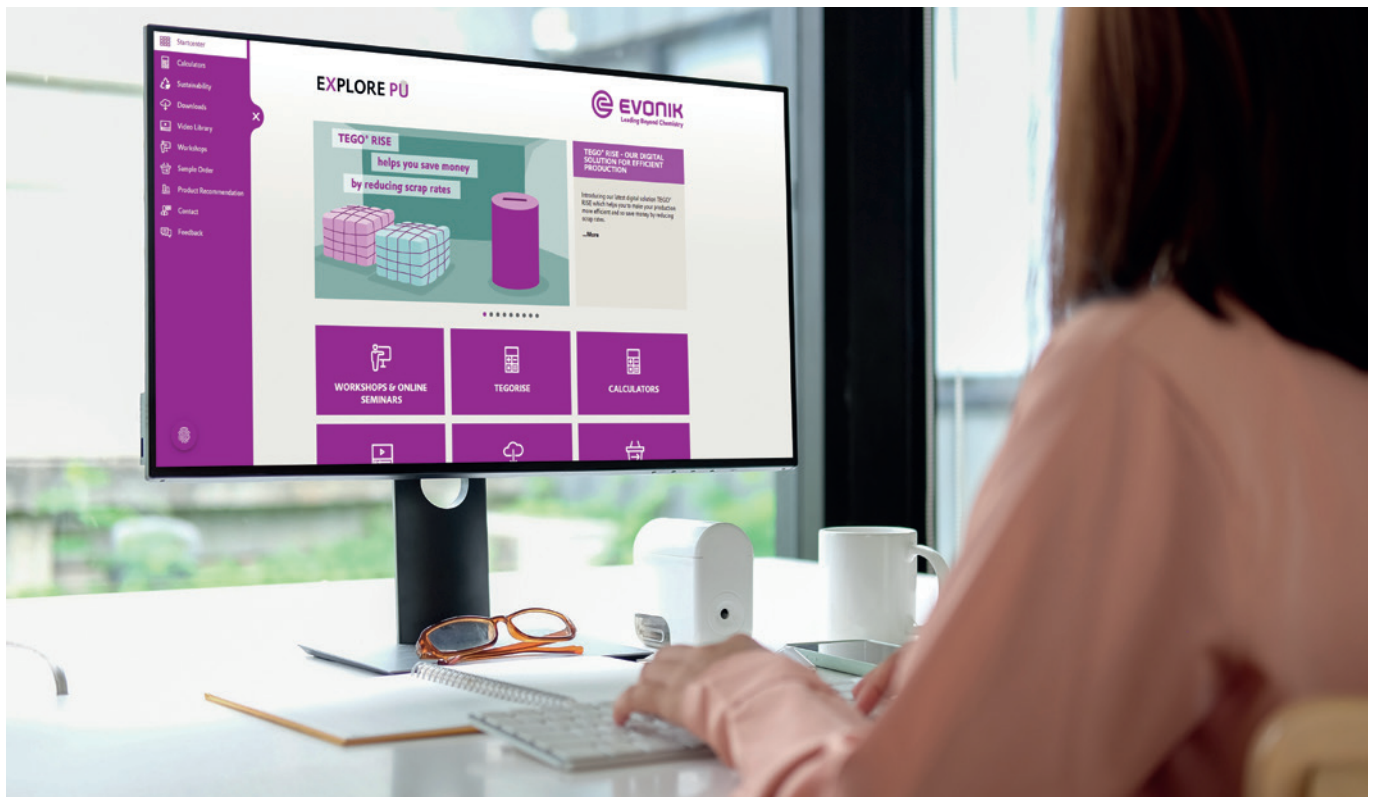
Startcenter
Calculators
Sustainability
Downloads
Video Library
Workshops
Sample Order
Product Recommendation
Contact
Feedback

EXPLORE PU

EVONIK
Leading Beyond Chemistry

TEGO® RISE
helps you save money
by reducing scrap rates

TEGO® RISE - OUR DIGITAL SOLUTION FOR EFFICIENT PRODUCTION

Introducing our latest digital solution TEGO® RISE which helps you to make your production more efficient and to save money by reducing scrap rates.

...More

WORKSHOPS & ONLINE SEMINARS
TEGORISE
CALCULATORS